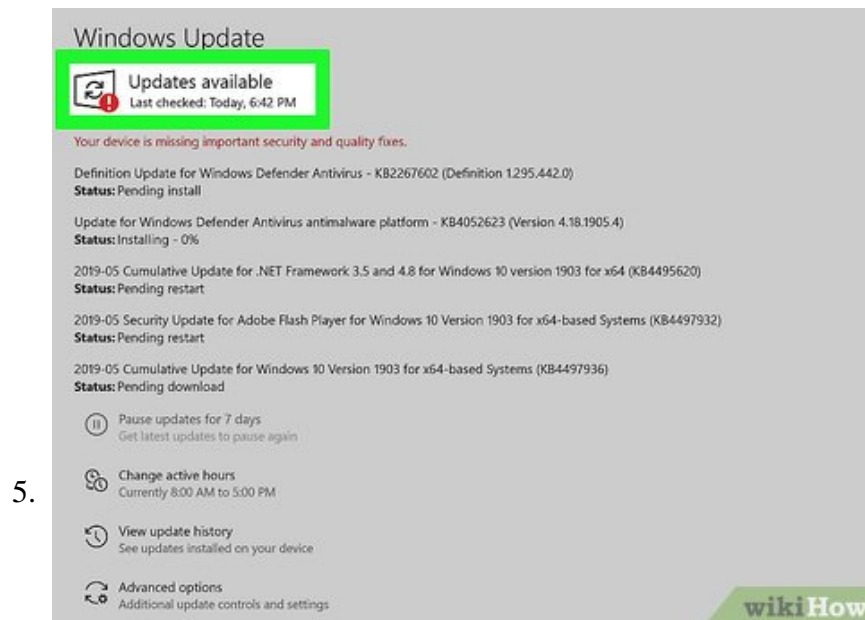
Windows Update

Updates available
Last checked: Today, 6:42 PM

Your device is missing important security and quality fixes.

Definition Update for Windows Defender Antivirus - KB2267602 (Definition 1.295.442.0)
**Status:** Pending install

Update for Windows Defender Antivirus antimalware platform - KB4052623 (Version 4.18.1905.4)
**Status:** Installing - 0%

2019-05 Cumulative Update for .NET Framework 3.5 and 4.8 for Windows 10 version 1903 for x64 (KB4495620)
**Status:** Pending restart

2019-05 Security Update for Adobe Flash Player for Windows 10 Version 1903 for x64-based Systems (KB4497932)
**Status:** Pending restart

2019-05 Cumulative Update for Windows 10 Version 1903 for x64-based Systems (KB4497936)
**Status:** Pending download

Pause updates for 7 days
Get latest updates to pause again

5.

Change active hours
Currently 8:00 AM to 5:00 PM

View update history
See updates installed on your device

Advanced options
Additional update controls and settings

wikiHow